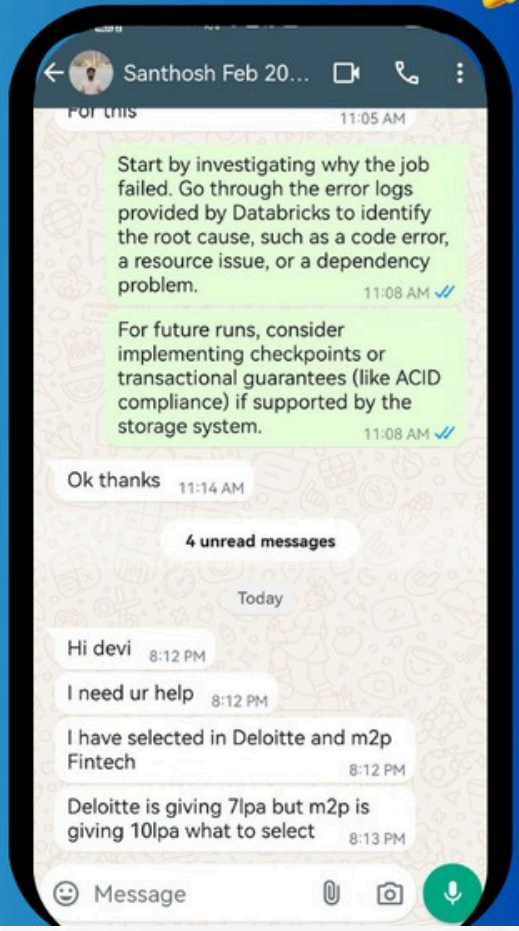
Santhosh Feb 20...

For this
11:05 AM

Start by investigating why the job failed. Go through the error logs provided by Databricks to identify the root cause, such as a code error, a resource issue, or a dependency problem.
11:08 AM

For future runs, consider implementing checkpoints or transactional guarantees (like ACID compliance) if supported by the storage system.
11:08 AM

Ok thanks
11:14 AM

4 unread messages

Today

Hi devi
8:12 PM

I need ur help
8:12 PM

I have selected in Deloitte and m2p Fintech
8:12 PM

Deloitte is giving 7lpa but m2p is giving 10lpa what to select
8:13 PM

Message